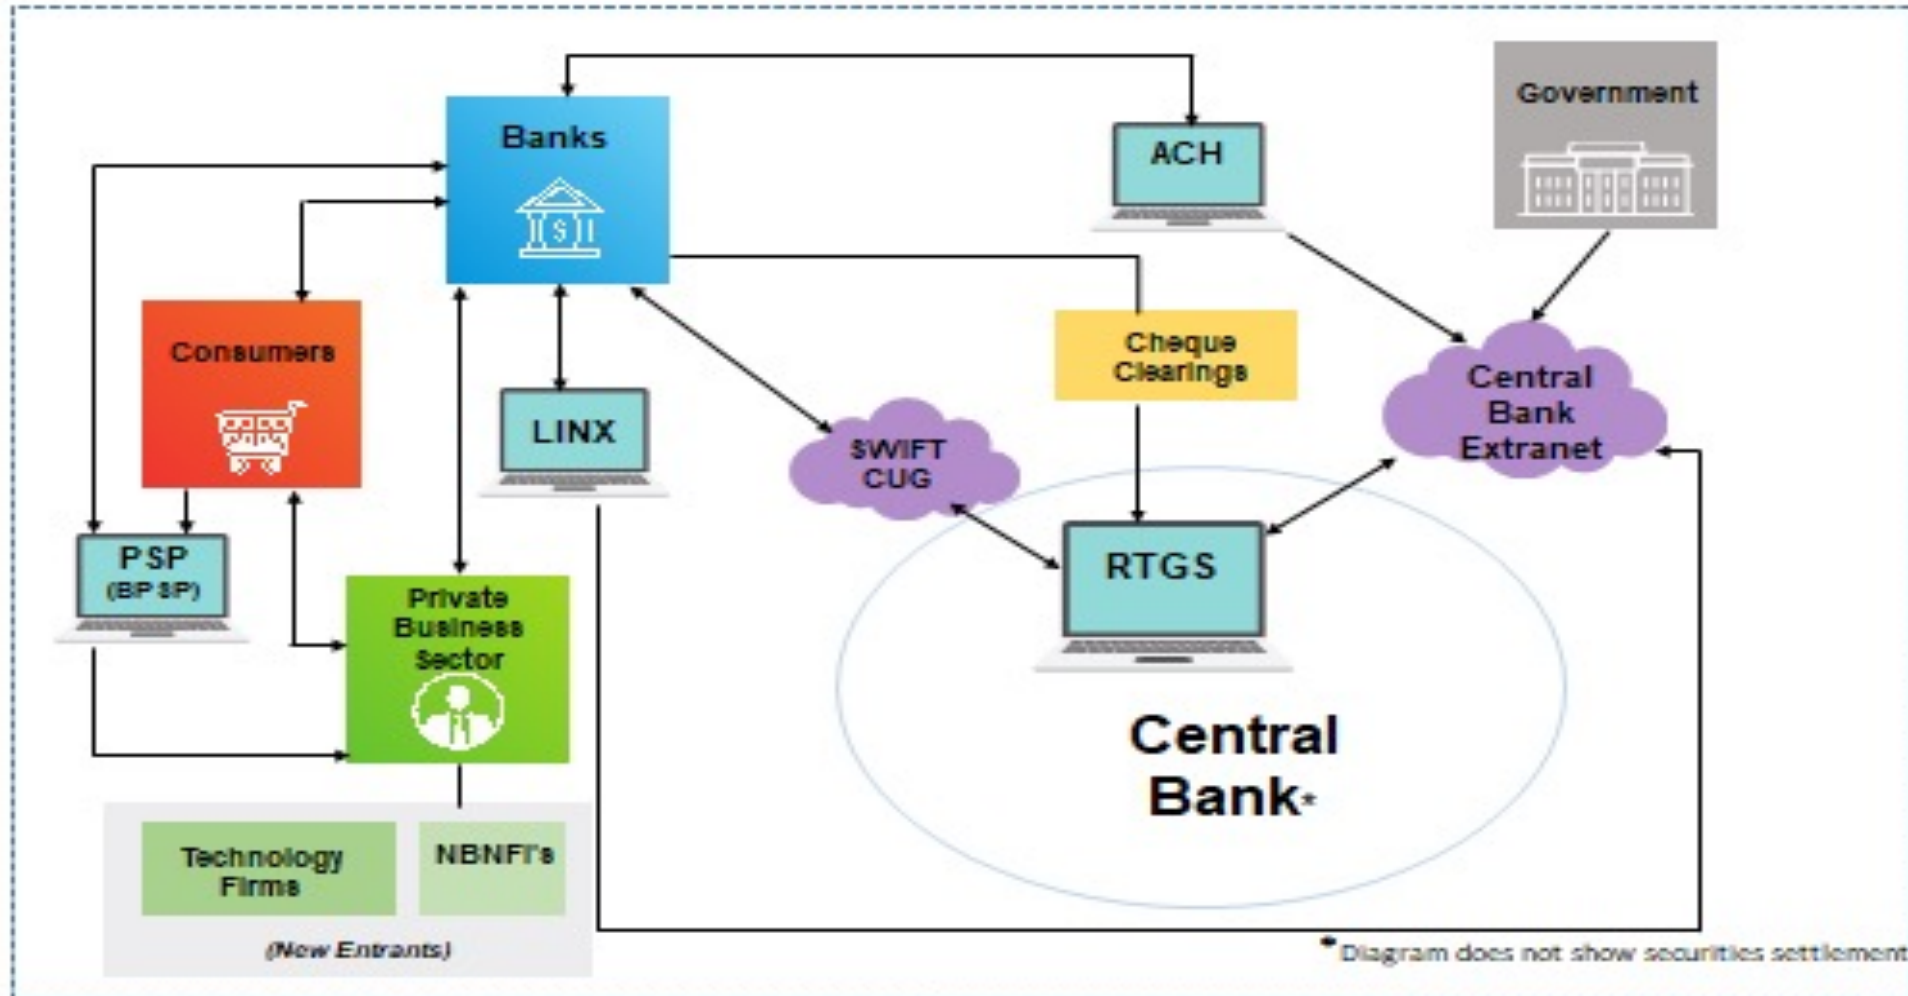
Banks

ACH

Government

Consumers

LINX

Cheque Clearings

Central Bank Extranet

SWIFT CUG

PSP (BPSP)

Private Business Sector

RTGS

Central Bank*

Technology Firms

NBNFI's

(New Entrants)

* Diagram does not show securities settlement